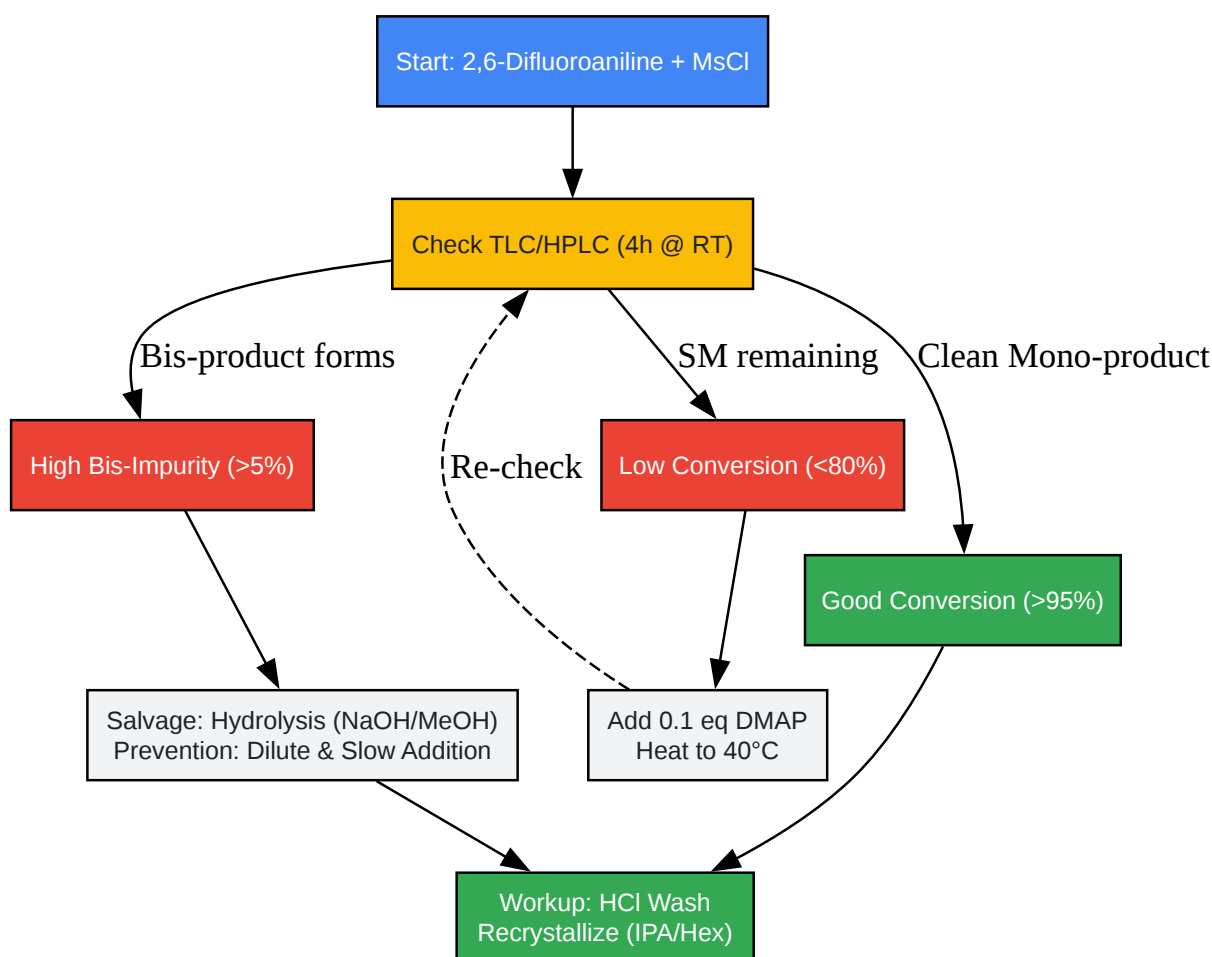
Start: 2,6-Difluoroaniline + MsCl

Check TLC/HPLC (4h @ RT)

Bis-product forms

SM remaining

Clean Mono-product

High Bis-Impurity (>5%)

Re-check

Low Conversion (<80%)

Good Conversion (>95%)

Salvage: Hydrolysis (NaOH/MeOH)
Prevention: Dilute & Slow Addition

Add 0.1 eq DMAP
Heat to 40°C

Workup: HCl Wash
Recrystallize (IPA/Hex)